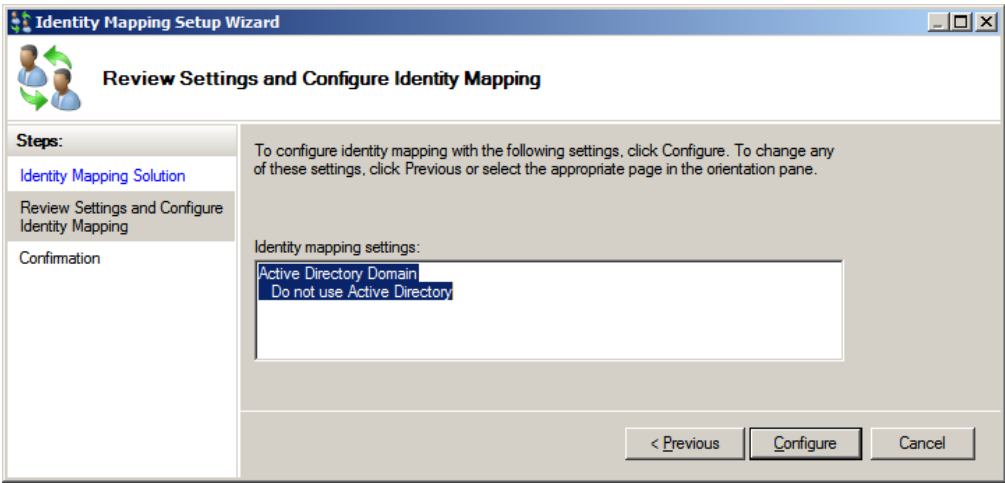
Identity Mapping Setup Wizard

Review Settings and Configure Identity Mapping

Steps:

Identity Mapping Solution

Review Settings and Configure Identity Mapping

Confirmation

To configure identity mapping with the following settings, click Configure. To change any of these settings, click Previous or select the appropriate page in the orientation pane.

Identity mapping settings:

Active Directory Domain
Do not use Active Directory

< Previous

Configure

Cancel